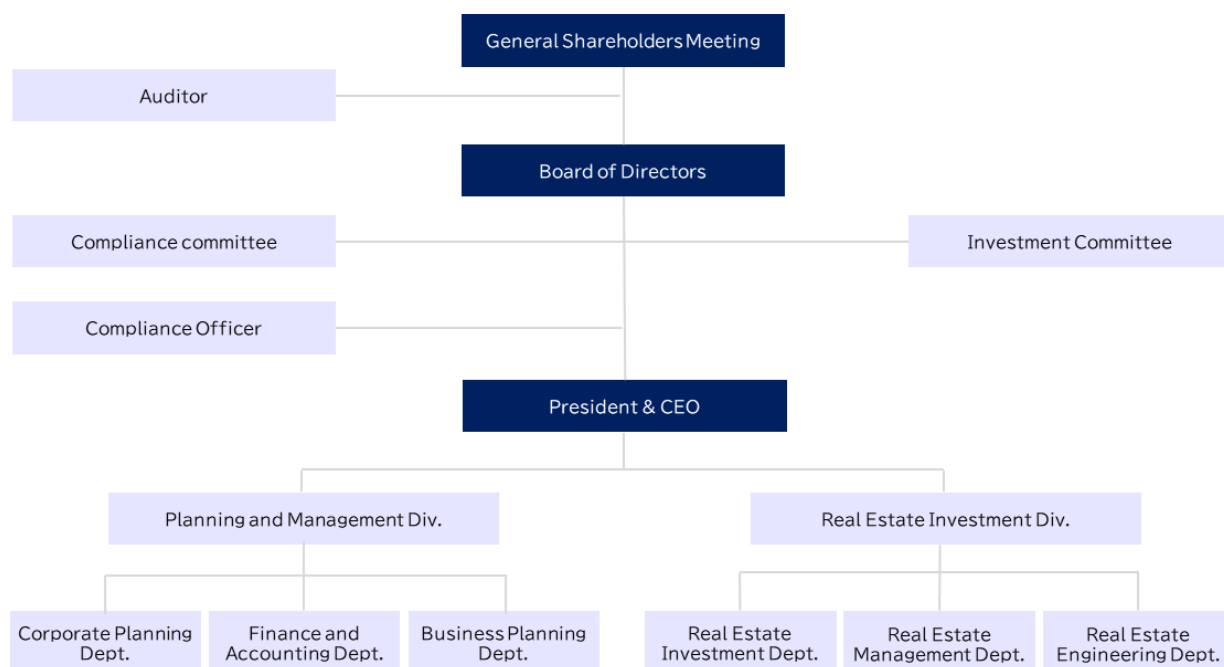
General Shareholders Meeting

Auditor

Board of Directors

Compliance committee

Investment Committee

Compliance Officer

President & CEO

Planning and Management Div.

Real Estate Investment Div.

Corporate Planning Dept.

Finance and Accounting Dept.

Business Planning Dept.

Real Estate Investment Dept.

Real Estate Management Dept.

Real Estate Engineering Dept.